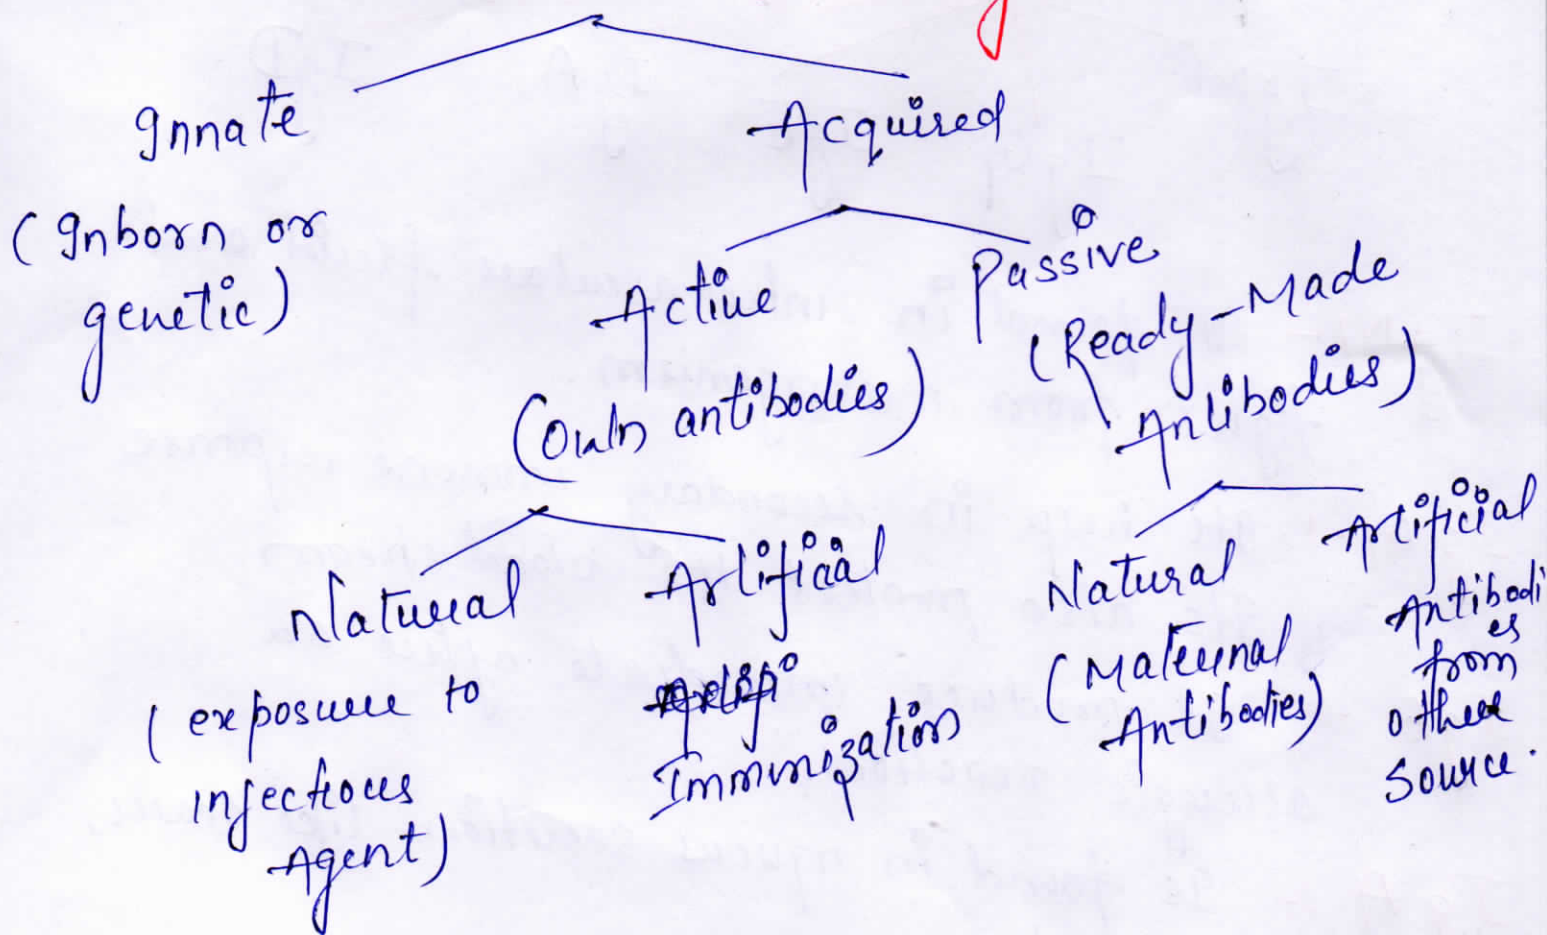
Innate

(Inborn or genetic)

Acquired

Active

(Own antibodies)

Passive

(Ready-Made Antibodies)

Natural

(exposure to infectious Agent)

Artificial

Immunization

Natural

(Maternal Antibodies)

Artificial

Antibodies from other source.